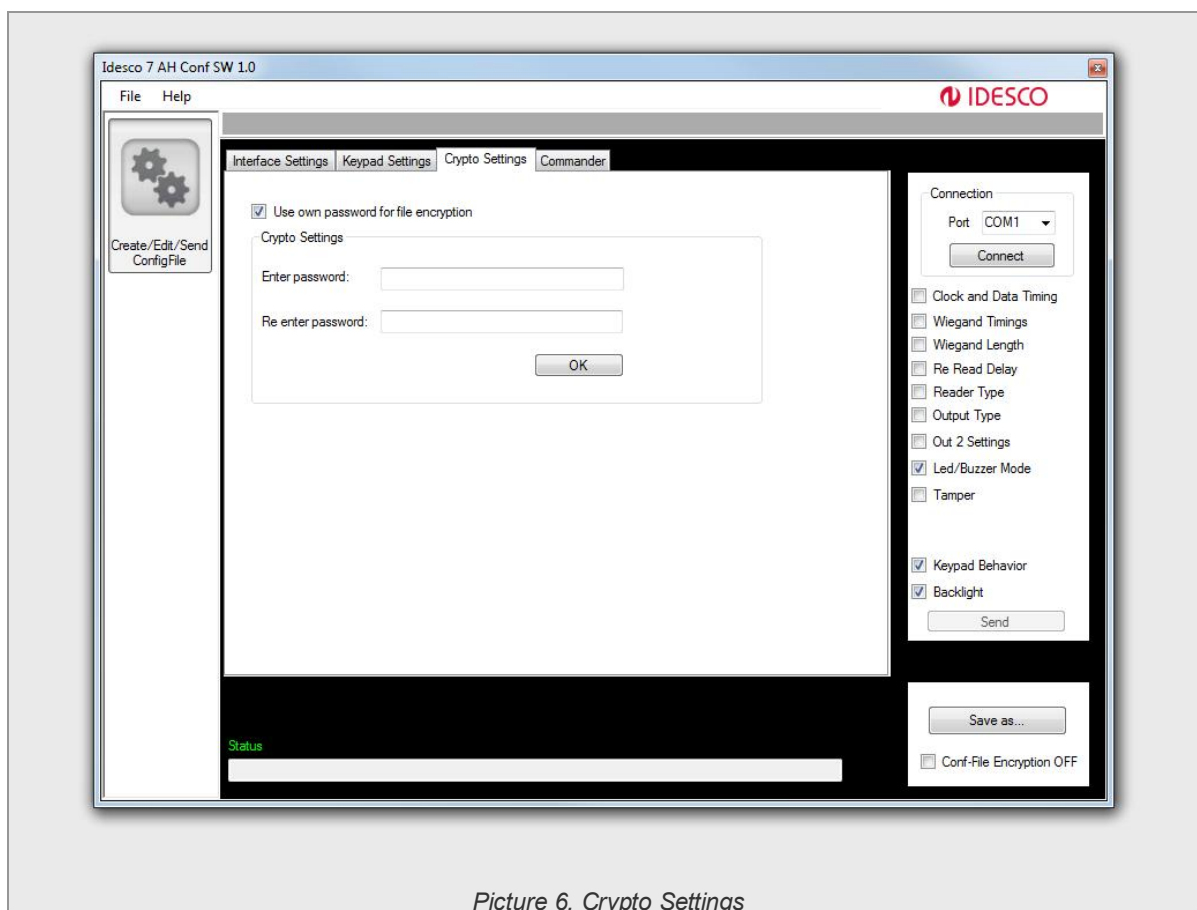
Idesco 7 AH Conf SW 1.0

File Help

IDESCO

Create/Edit/Send ConfigFile

Interface Settings | Keypad Settings | Crypto Settings | Commander

Use own password for file encryption

Crypto Settings

Enter password:

Re enter password:

OK

Connection

Port COM1

Connect

Clock and Data Timing

Wiegand Timings

Wiegand Length

Re Read Delay

Reader Type

Output Type

Out 2 Settings

Led/Buzzer Mode

Tamper

Keypad Behavior

Backlight

Send

Save as...

Conf-File Encryption OFF

Status

Picture 6. Crypto Settings